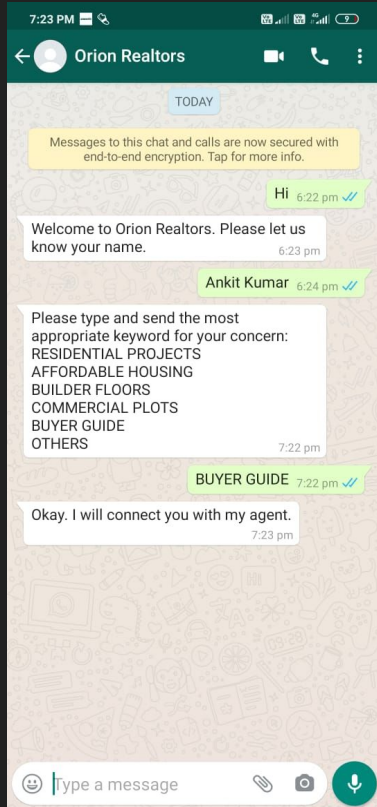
7:23 PM

Orion Realtors

TODAY

Messages to this chat and calls are now secured with end-to-end encryption. Tap for more info.

Hi 6:22 pm

Welcome to Orion Realtors. Please let us know your name. 6:23 pm

Ankit Kumar 6:24 pm

Please type and send the most appropriate keyword for your concern:
RESIDENTIAL PROJECTS
AFFORDABLE HOUSING
BUILDER FLOORS
COMMERCIAL PLOTS
BUYER GUIDE
OTHERS
7:22 pm

BUYER GUIDE 7:22 pm

Okay. I will connect you with my agent. 7:23 pm

Type a message